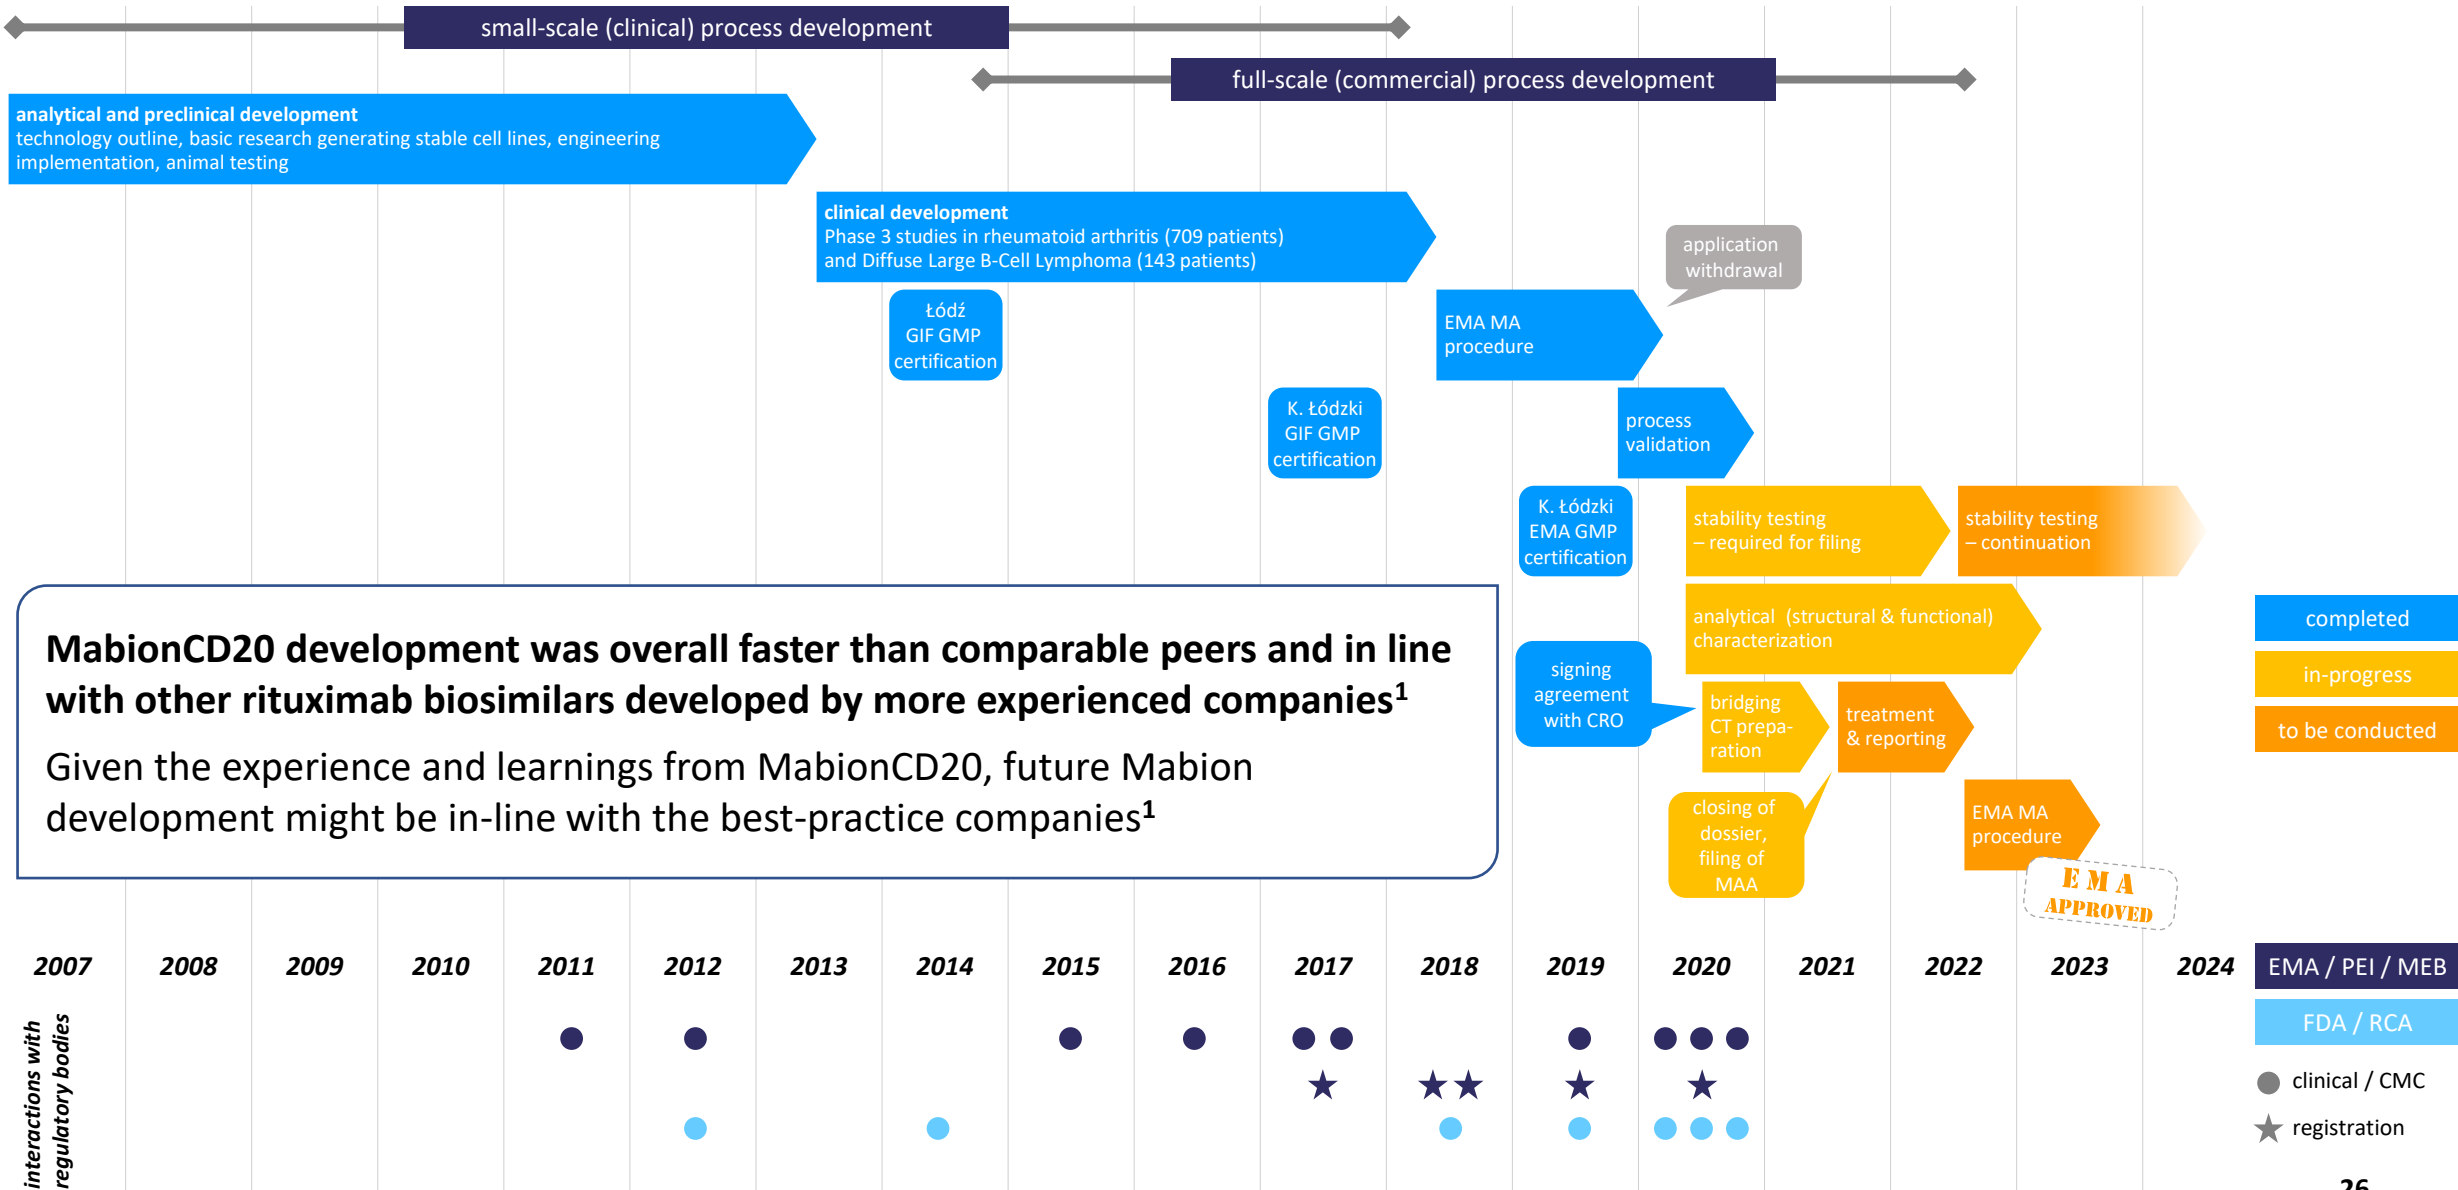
small-scale (clinical) process development

full-scale (commercial) process development

analytical and preclinical development
technology outline, basic research generating stable cell lines, engineering implementation, animal testing

clinical development
Phase 3 studies in rheumatoid arthritis (709 patients) and Diffuse Large B-Cell Lymphoma (143 patients)

Łódź GIF GMP certification

application withdrawal

EMA MA procedure

K. Łódzki GIF GMP certification

process validation

K. Łódzki EMA GMP certification

stability testing – required for filing

stability testing – continuation

analytical (structural & functional) characterization

signing agreement with CRO

bridging CT preparation

treatment & reporting

closing of dossier, filing of MAA

EMA MA procedure

EMA APPROVED

MabionCD20 development was overall faster than comparable peers and in line with other rituximab biosimilars developed by more experienced companies$^1$

Given the experience and learnings from MabionCD20, future Mabion development might be in-line with the best-practice companies$^1$

completed
in-progress
to be conducted

2007 2008 2009 2010 2011 2012 2013 2014 2015 2016 2017 2018 2019 2020 2021 2022 2023 2024

EMA / PEI / MEB
FDA / RCA
clinical / CMC
registration

interactions with regulatory bodies

26